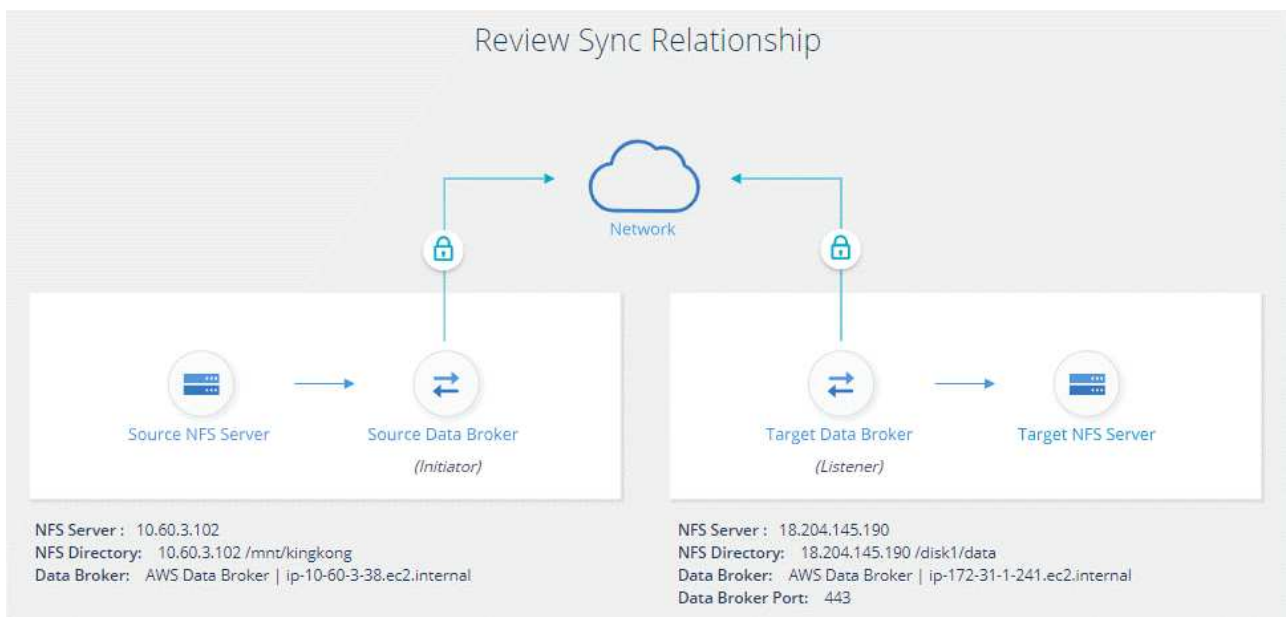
Review Sync Relationship

Network

Source NFS Server

Source Data Broker

(Initiator)

Target Data Broker

(Listener)

Target NFS Server

NFS Server : 10.60.3.102
NFS Directory: 10.60.3.102 /mnt/kingkong
Data Broker: AWS Data Broker | ip-10-60-3-38.ec2.internal

NFS Server : 18.204.145.190
NFS Directory: 18.204.145.190 /disk1/data
Data Broker: AWS Data Broker | ip-172-31-1-241.ec2.internal
Data Broker Port: 443